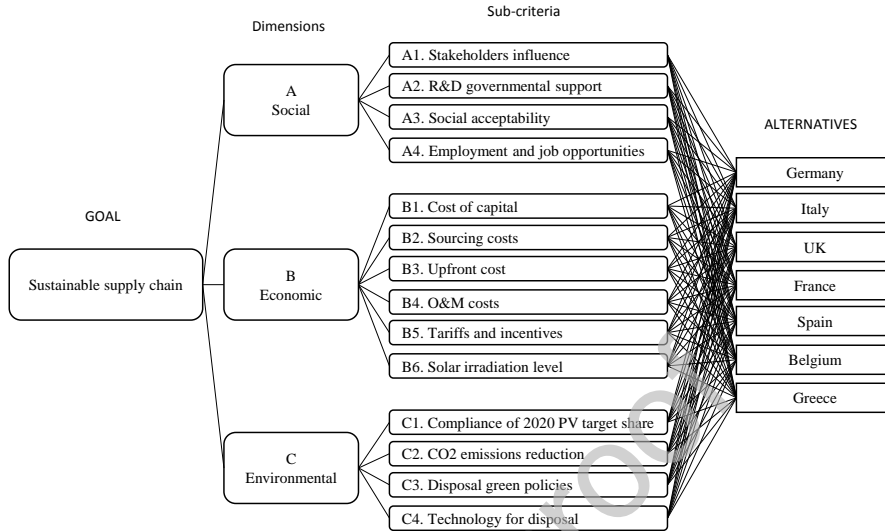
Dimensions

Sub-criteria

GOAL

Sustainable supply chain

A
Social

B
Economic

C
Environmental

A1. Stakeholders influence

A2. R&D governmental support

A3. Social acceptability

A4. Employment and job opportunities

B1. Cost of capital

B2. Sourcing costs

B3. Upfront cost

B4. O&M costs

B5. Tariffs and incentives

B6. Solar irradiation level

C1. Compliance of 2020 PV target share

C2. CO2 emissions reduction

C3. Disposal green policies

C4. Technology for disposal

ALTERNATIVES

Germany

Italy

UK

France

Spain

Belgium

Greece